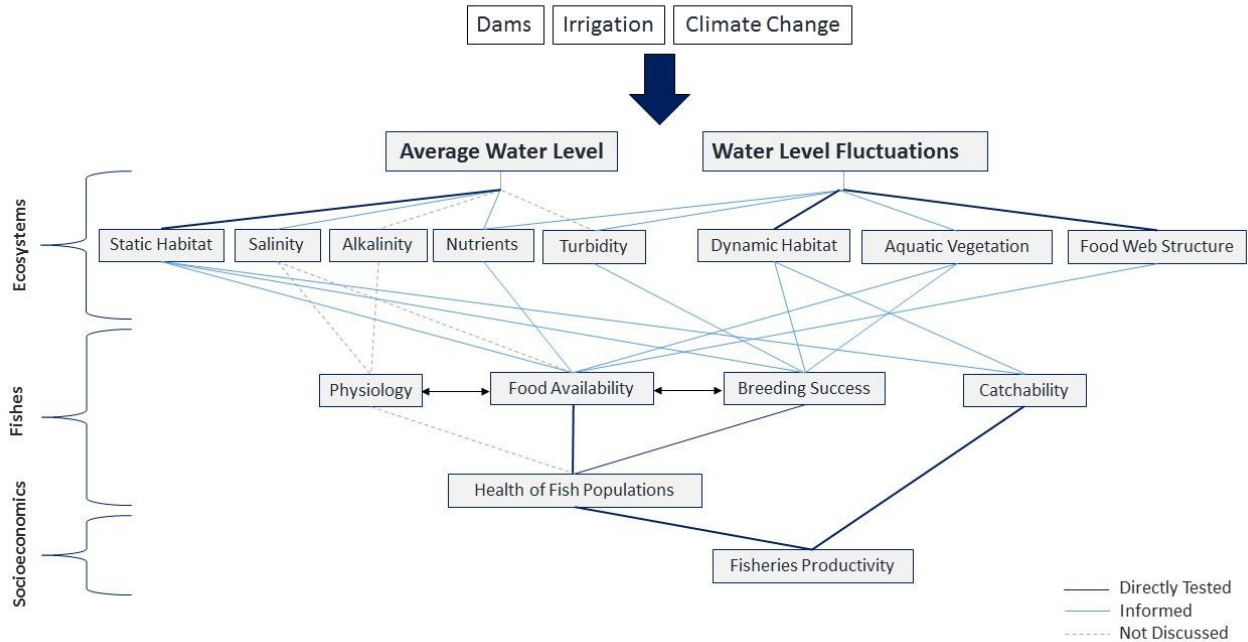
Dams
Irrigation
Climate Change

Average Water Level
Water Level Fluctuations

Ecosystems
Static Habitat
Salinity
Alkalinity
Nutrients
Turbidity
Dynamic Habitat
Aquatic Vegetation
Food Web Structure

Fishes
Physiology
Food Availability
Breeding Success
Catchability

Health of Fish Populations

Socioeconomics
Fisheries Productivity

Directly Tested
Informed
Not Discussed